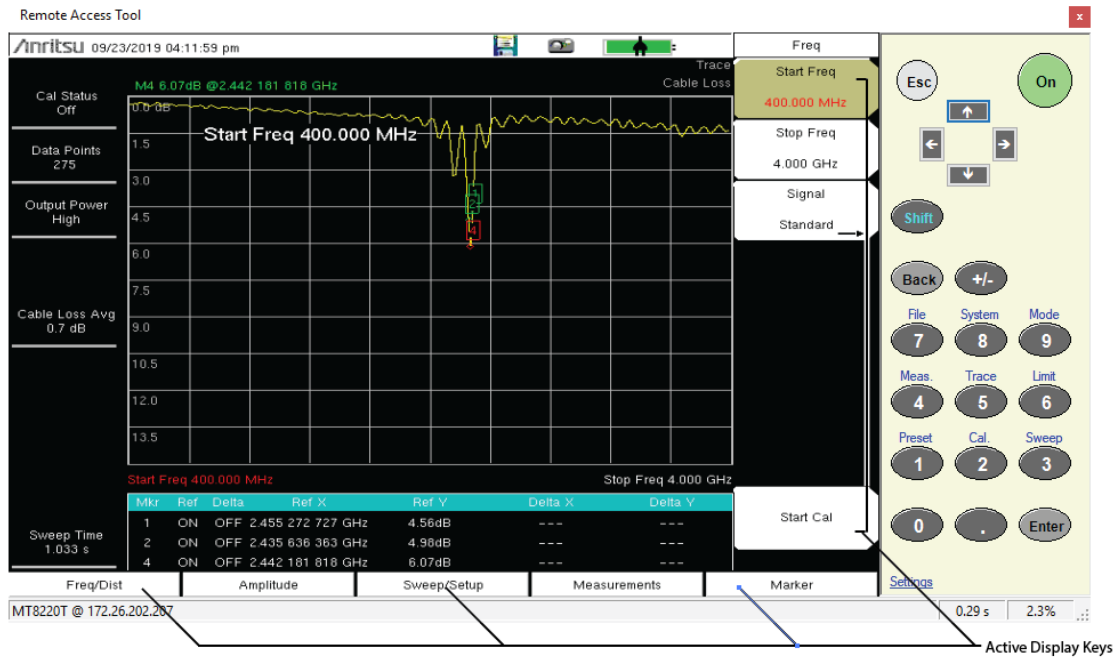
Remote Access Tool

x

Anritsu 09/23/2019 04:11:59 pm

Trace
Cable Loss

M4 6.07dB @2.442 181 818 GHz

Cal Status
Off

Data Points
275

Output Power
High

Cable Loss Avg
0.7 dB

Sweep Time
1.033 s

0.0 dB
1.5
3.0
4.5
6.0
7.5
9.0
10.5
12.0
13.5

Start Freq 400.000 MHz

Start Freq 400.000 MHz

Stop Freq 4.000 GHz

| Mkr | Ref | Delta | Ref X | Ref Y | Delta X | Delta Y |
|---|---|---|---|---|---|---|
| 1 | ON | OFF | 2.455 272 727 GHz | 4.56dB | --- | --- |
| 2 | ON | OFF | 2.435 636 363 GHz | 4.98dB | --- | --- |
| 4 | ON | OFF | 2.442 181 818 GHz | 6.07dB | --- | --- |

Freq

Start Freq
400.000 MHz

Stop Freq
4.000 GHz

Signal
Standard

Start Cal

Freq/Dist
Amplitude
Sweep/Setup
Measurements
Marker

Esc
On
Shift
Back
+/-
File 7
System 8
Mode 9
Meas. 4
Trace 5
Limit 6
Preset 1
Cal. 2
Sweep 3
0
.
Enter

Settings

MT8220T @ 172.26.202.207

0.29 s
2.3%

Active Display Keys